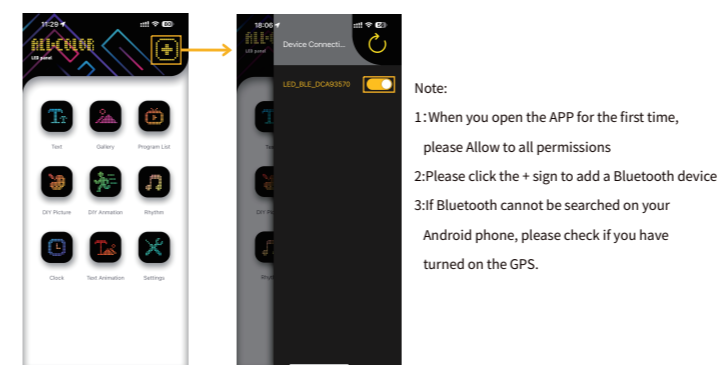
11:29
ALL-COLOR
LED panel
Text
Gallery
Program List
DIY Picture
DIY Animation
Rhythm
Clock
Text Animation
Settings

18:06
Device Connecti...
LED_BLE_DCA93570

Note:
1:When you open the APP for the first time, please Allow to all permissions
2:Please click the + sign to add a Bluetooth device
3:If Bluetooth cannot be searched on your Android phone, please check if you have turned on the GPS.